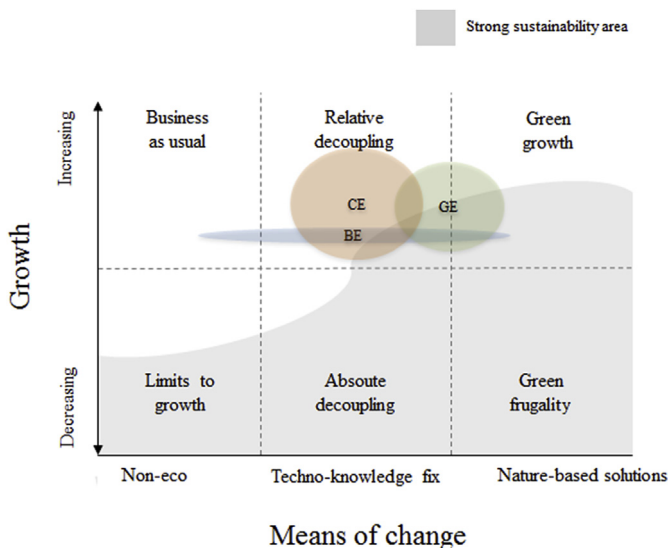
Strong sustainability area

Increasing

Growth

Decreasing

Business as usual

Relative decoupling

Green growth

CE

GE

BE

Limits to growth

Absoute decoupling

Green frugality

Non-eco

Techno-knowledge fix

Nature-based solutions

Means of change